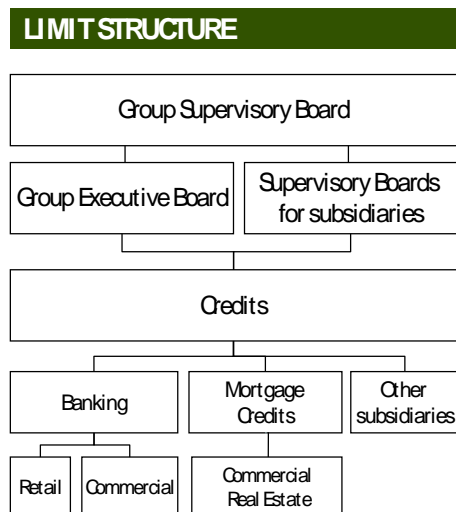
LIMIT STRUCTURE

Group Supervisory Board

Group Executive Board

Supervisory Boards for subsidiaries

Credits

Banking

Mortgage Credits

Other subsidiaries

Retail

Commercial

Commercial Real Estate